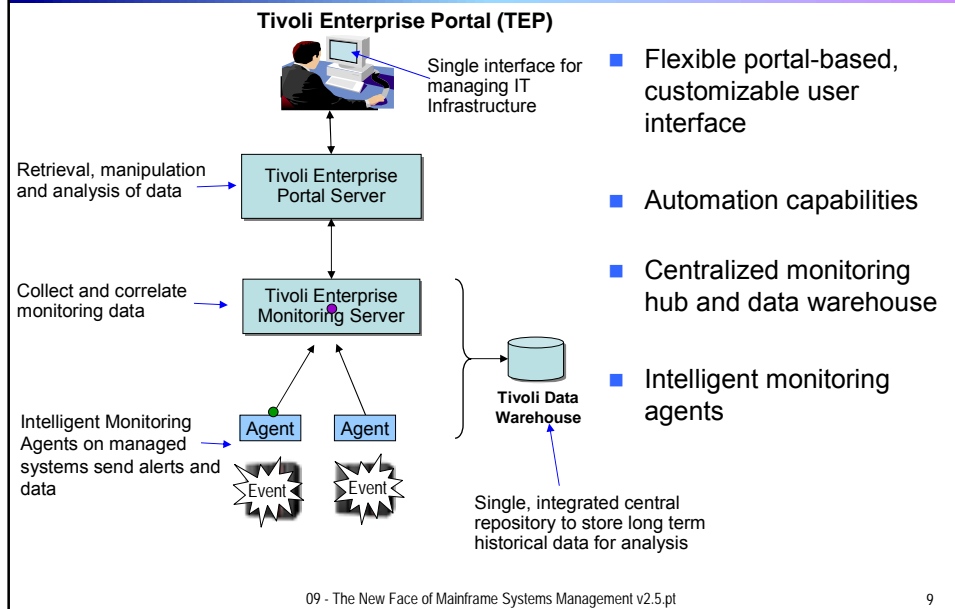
Tivoli Enterprise Portal (TEP)

Single interface for managing IT Infrastructure

Retrieval, manipulation and analysis of data

Tivoli Enterprise Portal Server

Collect and correlate monitoring data

Tivoli Enterprise Monitoring Server

Intelligent Monitoring Agents on managed systems send alerts and data

Agent

Agent

Event

Event

Tivoli Data Warehouse

Single, integrated central repository to store long term historical data for analysis

Flexible portal-based, customizable user interface

Automation capabilities

Centralized monitoring hub and data warehouse

Intelligent monitoring agents

09 - The New Face of Mainframe Systems Management v2.5.pt

9